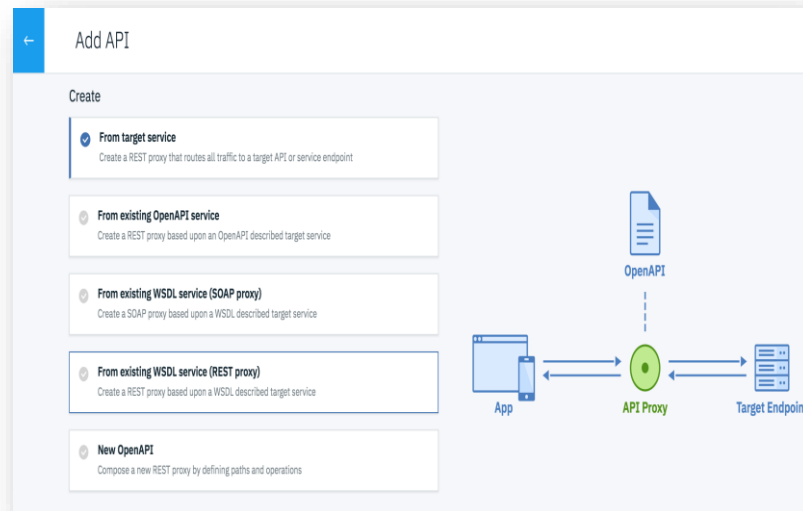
←

Add API

Create

From target service
Create a REST proxy that routes all traffic to a target API or service endpoint

From existing OpenAPI service
Create a REST proxy based upon an OpenAPI described target service

From existing WSDL service (SOAP proxy)
Create a SOAP proxy based upon a WSDL described target service

From existing WSDL service (REST proxy)
Create a REST proxy based upon a WSDL described target service

New OpenAPI
Compose a new REST proxy by defining paths and operations

OpenAPI

App

API Proxy

Target Endpoin